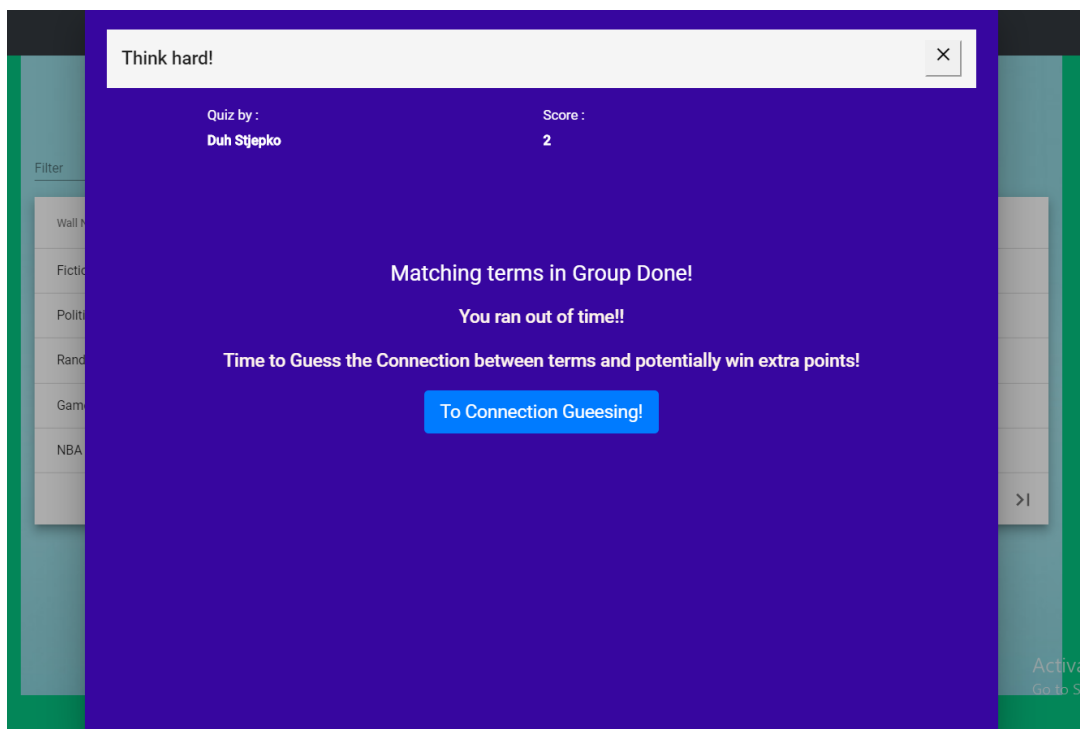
Think hard!

×

Quiz by :
Duh Stjepko

Score :
2

Filter

Wall N

Fictic

Politi

Rand

Gam

NBA

Matching terms in Group Done!

You ran out of time!!

Time to Guess the Connection between terms and potentially win extra points!

To Connection Gueesing!

>|

Activa
Go to S